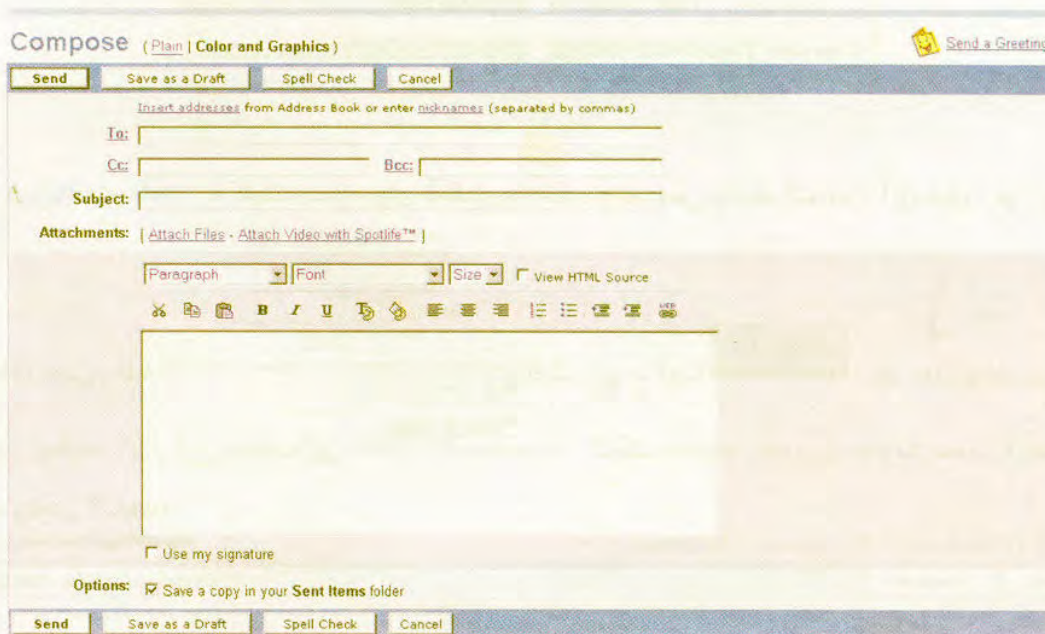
Compose ( Plain | Color and Graphics )

Send a Greeting

Send | Save as a Draft | Spell Check | Cancel

Insert addresses from Address Book or enter nicknames (separated by commas)

To:

Cc:

Bcc:

Subject:

Attachments: [ Attach Files - Attach Video with Spotlife™ ]

Paragraph | Font | Size | View HTML Source

Use my signature

Options: Save a copy in your Sent Items folder

Send | Save as a Draft | Spell Check | Cancel